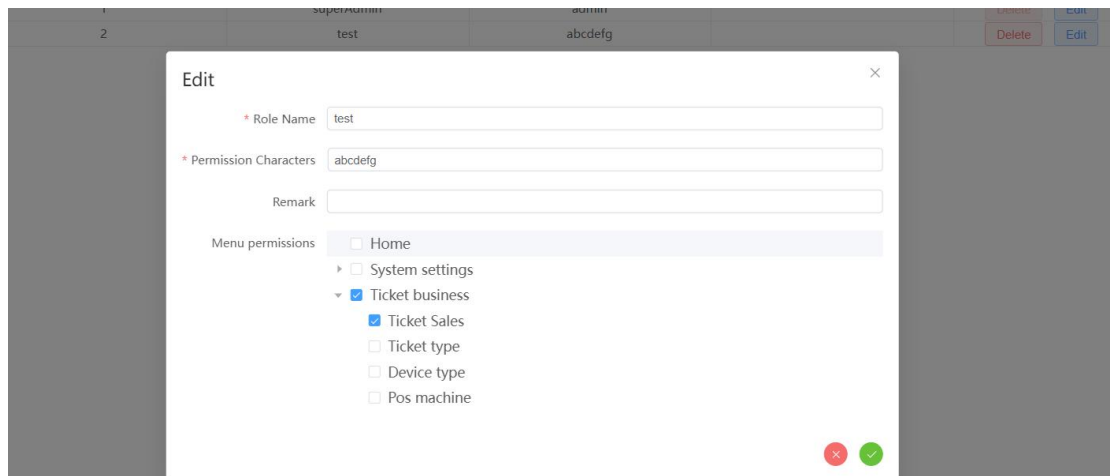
| 1 | superAdmin | admin | | Delete | Edit |
|---|---|---|---|---|---|
| 2 | test | abcdefg | | Delete | Edit |

Edit

×

* Role Name test

* Permission Characters abcdefg

Remark

Menu permissions

Home

System settings

Ticket business

Ticket Sales

Ticket type

Device type

Pos machine